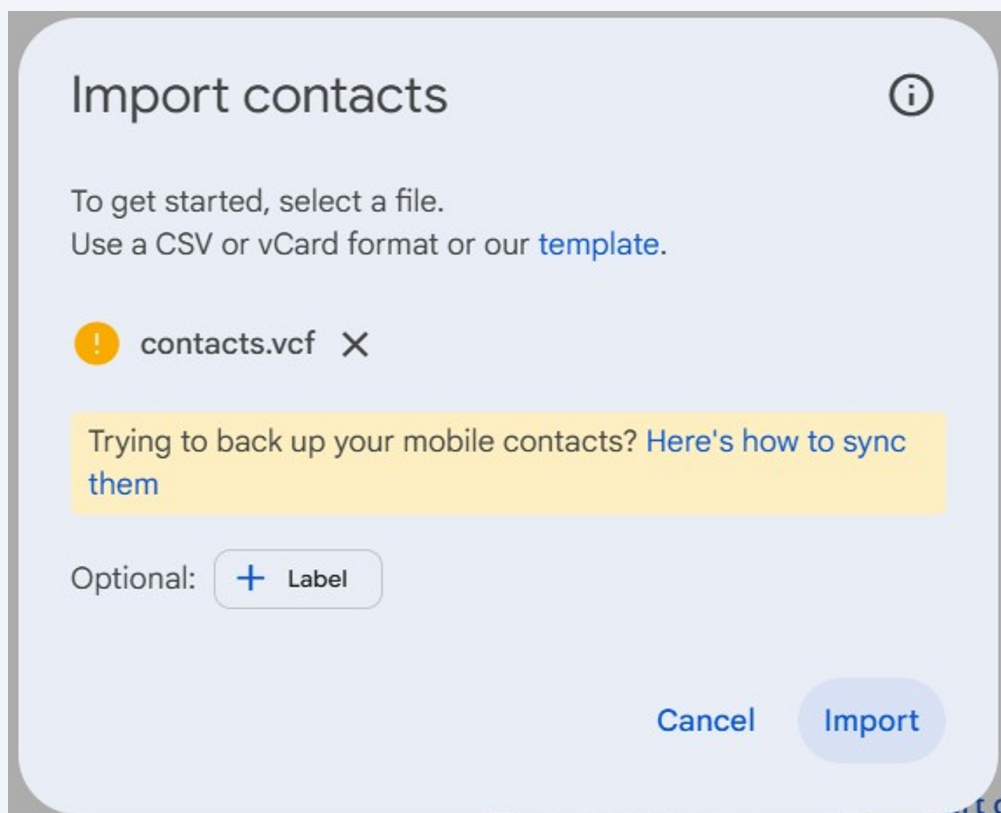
Import contacts

To get started, select a file.
Use a CSV or vCard format or our template.

contacts.vcf

Trying to back up your mobile contacts? Here's how to sync them

Optional: + Label

Cancel Import